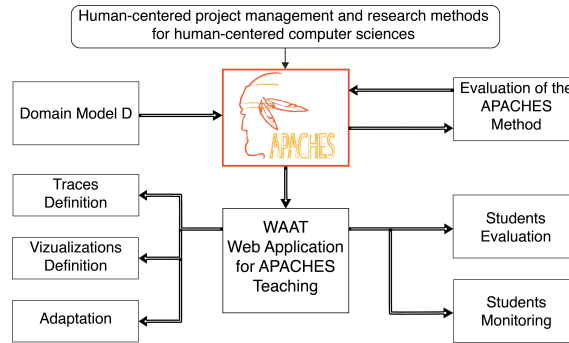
Human-centered project management and research methods for human-centered computer sciences

Domain Model D

APACHES

Evaluation of the APACHES Method

Traces Definition

Vizualizations Definition

Adaptation

WAAT Web Application for APACHES Teaching

Students Evaluation

Students Monitoring